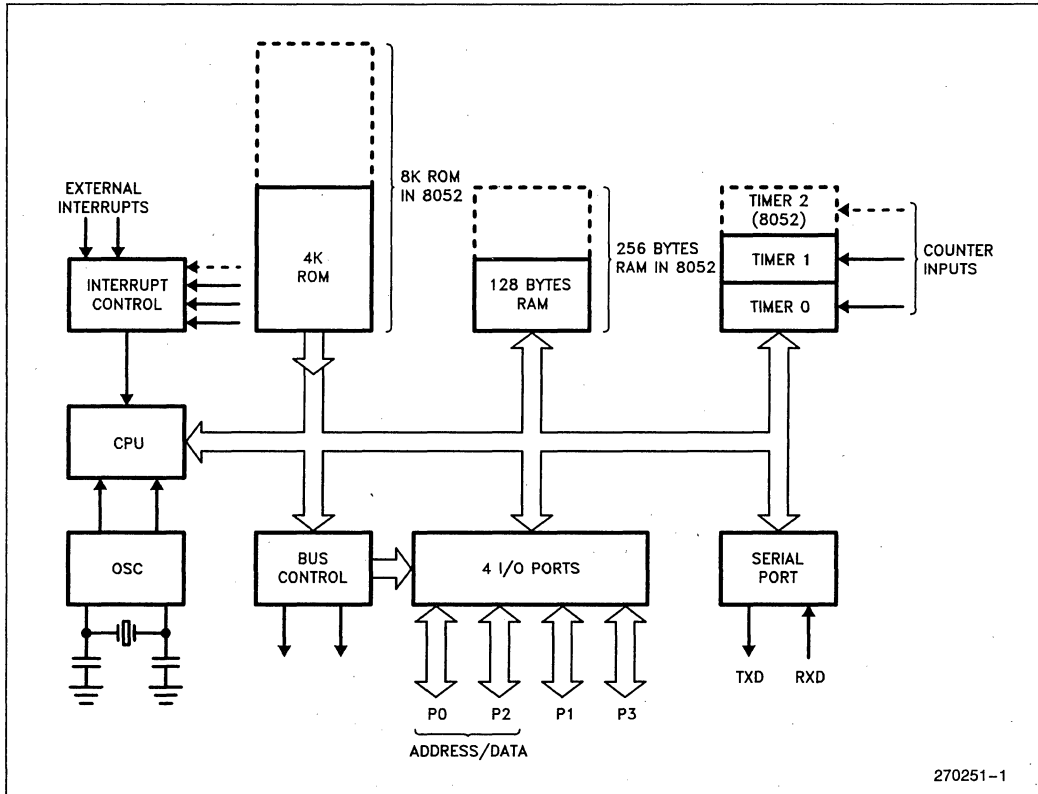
EXTERNAL INTERRUPTS

INTERRUPT CONTROL

4K ROM

8K ROM IN 8052

128 BYTES RAM

256 BYTES RAM IN 8052

TIMER 2 (8052)

TIMER 1

TIMER 0

COUNTER INPUTS

CPU

OSC

BUS CONTROL

4 I/O PORTS

SERIAL PORT

TXD

RXD

P0

P2

P1

P3

ADDRESS/DATA

270251–1